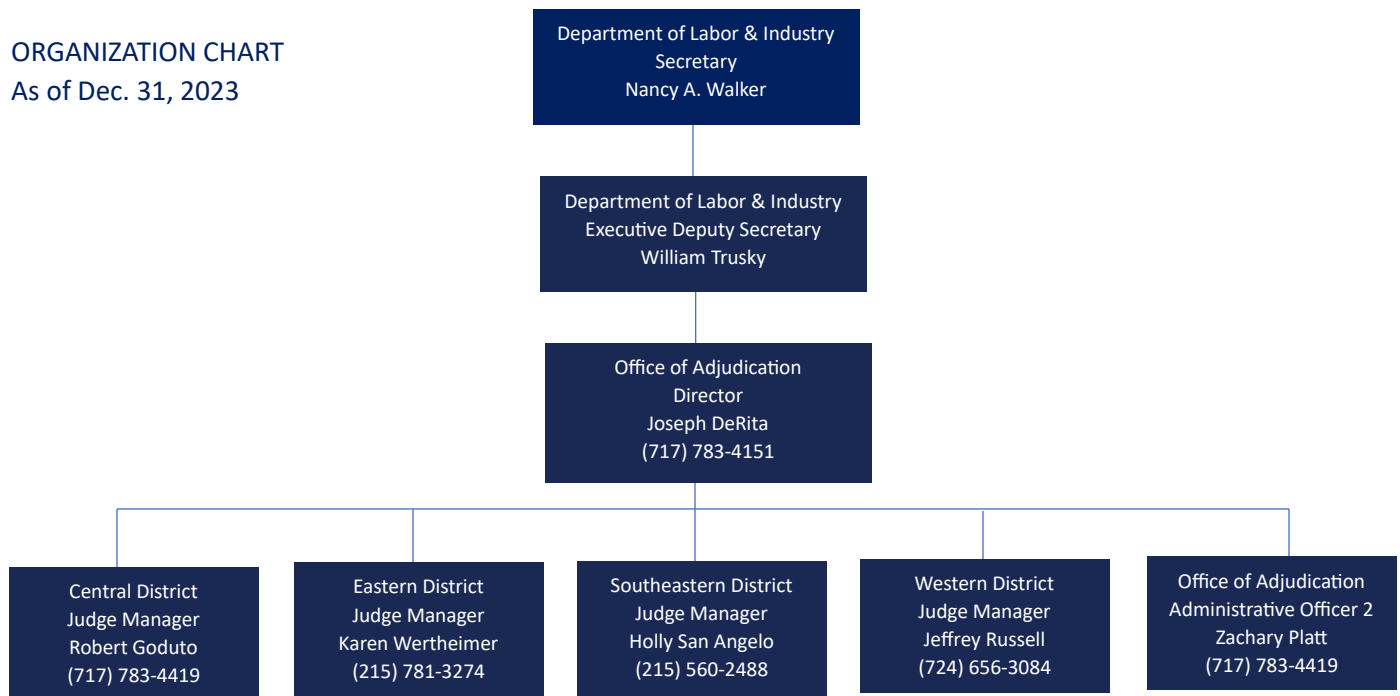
ORGANIZATION CHART
As of Dec. 31, 2023

Department of Labor & Industry
Secretary
Nancy A. Walker

Department of Labor & Industry
Executive Deputy Secretary
William Trusky

Office of Adjudication
Director
Joseph DeRita
(717) 783-4151

Central District
Judge Manager
Robert Goduto
(717) 783-4419

Eastern District
Judge Manager
Karen Wertheimer
(215) 781-3274

Southeastern District
Judge Manager
Holly San Angelo
(215) 560-2488

Western District
Judge Manager
Jeffrey Russell
(724) 656-3084

Office of Adjudication
Administrative Officer 2
Zachary Platt
(717) 783-4419